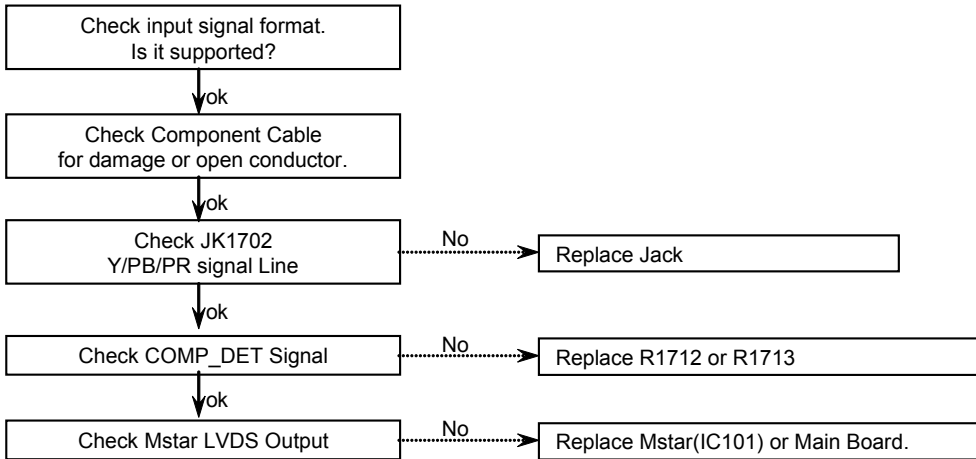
Check input signal format.
Is it supported?

ok

Check Component Cable
for damage or open conductor.

ok

Check JK1702
Y/PB/PR signal Line

No

Replace Jack

ok

Check COMP_DET Signal

No

Replace R1712 or R1713

ok

Check Mstar LVDS Output

No

Replace Mstar(IC101) or Main Board.